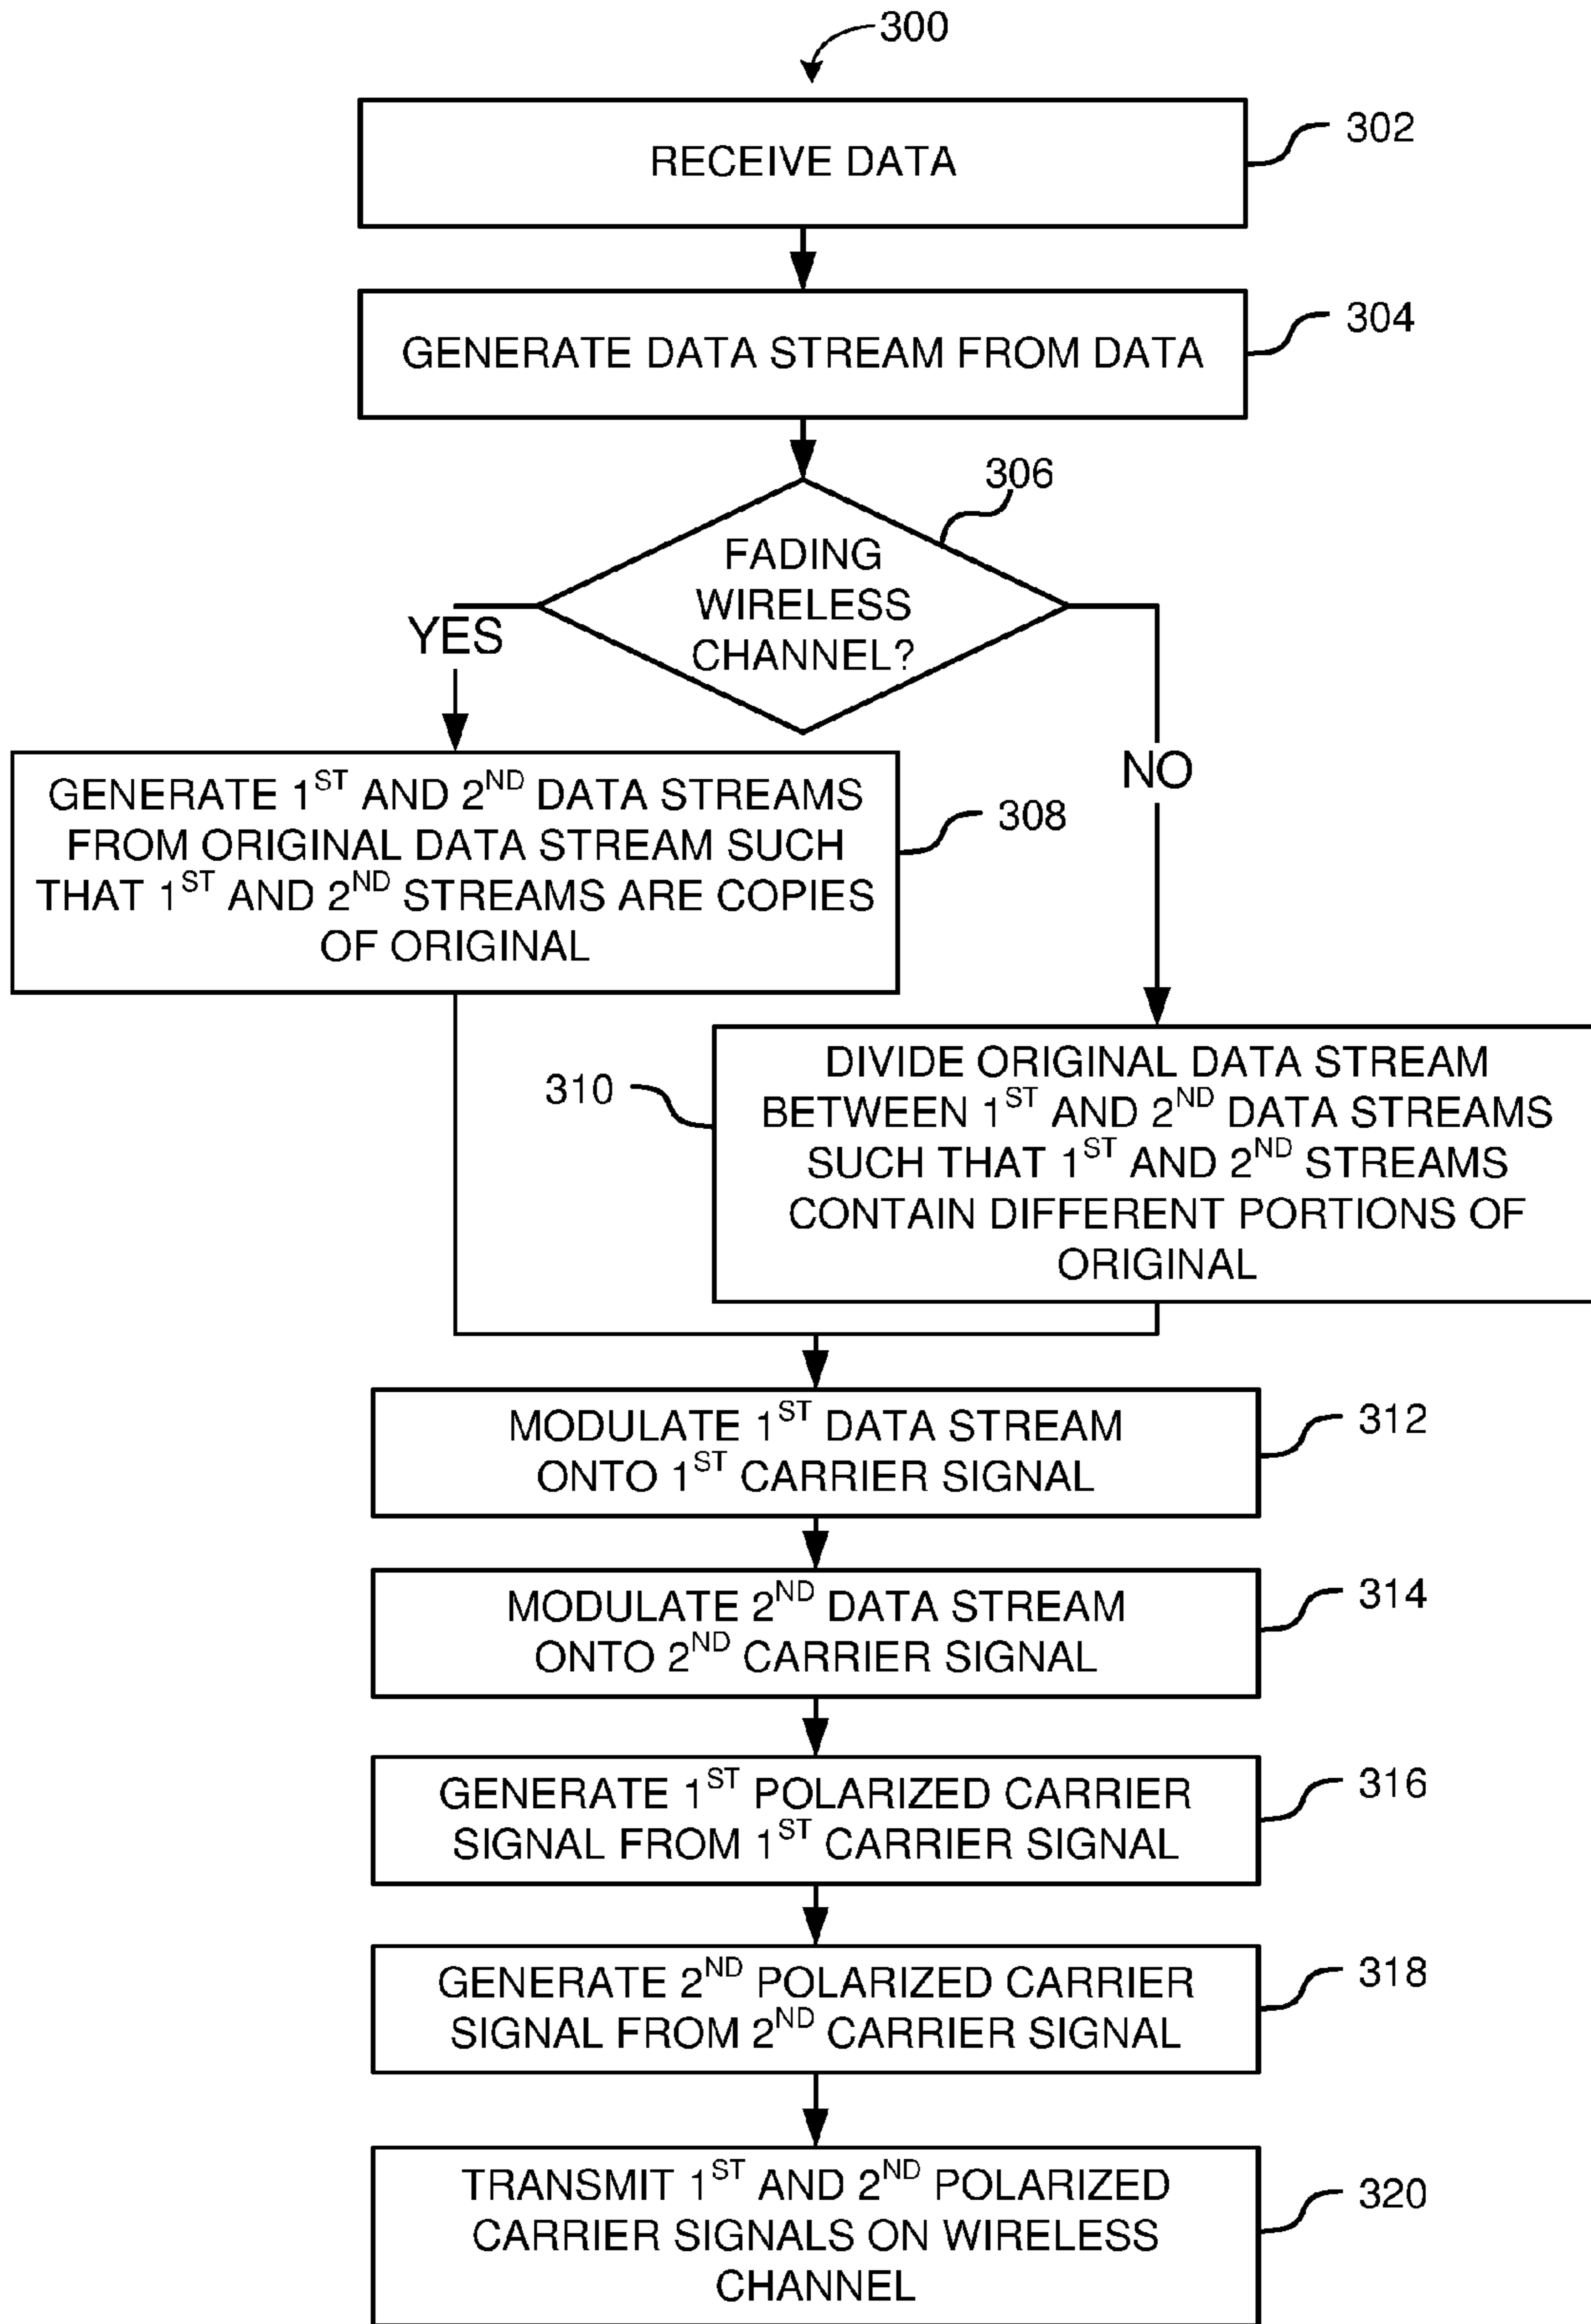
300

RECEIVE DATA

302

GENERATE DATA STREAM FROM DATA

304

306

FADING WIRELESS CHANNEL?

YES

NO

GENERATE 1$^{ST}$ AND 2$^{ND}$ DATA STREAMS FROM ORIGINAL DATA STREAM SUCH THAT 1$^{ST}$ AND 2$^{ND}$ STREAMS ARE COPIES OF ORIGINAL

308

310

DIVIDE ORIGINAL DATA STREAM BETWEEN 1$^{ST}$ AND 2$^{ND}$ DATA STREAMS SUCH THAT 1$^{ST}$ AND 2$^{ND}$ STREAMS CONTAIN DIFFERENT PORTIONS OF ORIGINAL

MODULATE 1$^{ST}$ DATA STREAM ONTO 1$^{ST}$ CARRIER SIGNAL

312

MODULATE 2$^{ND}$ DATA STREAM ONTO 2$^{ND}$ CARRIER SIGNAL

314

GENERATE 1$^{ST}$ POLARIZED CARRIER SIGNAL FROM 1$^{ST}$ CARRIER SIGNAL

316

GENERATE 2$^{ND}$ POLARIZED CARRIER SIGNAL FROM 2$^{ND}$ CARRIER SIGNAL

318

TRANSMIT 1$^{ST}$ AND 2$^{ND}$ POLARIZED CARRIER SIGNALS ON WIRELESS CHANNEL

320